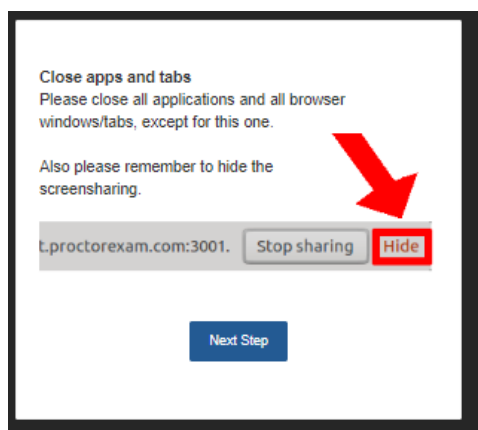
Close apps and tabs
Please close all applications and all browser windows/tabs, except for this one.

Also please remember to hide the screensharing.

t.proctorexam.com:3001. Stop sharing Hide

Next Step